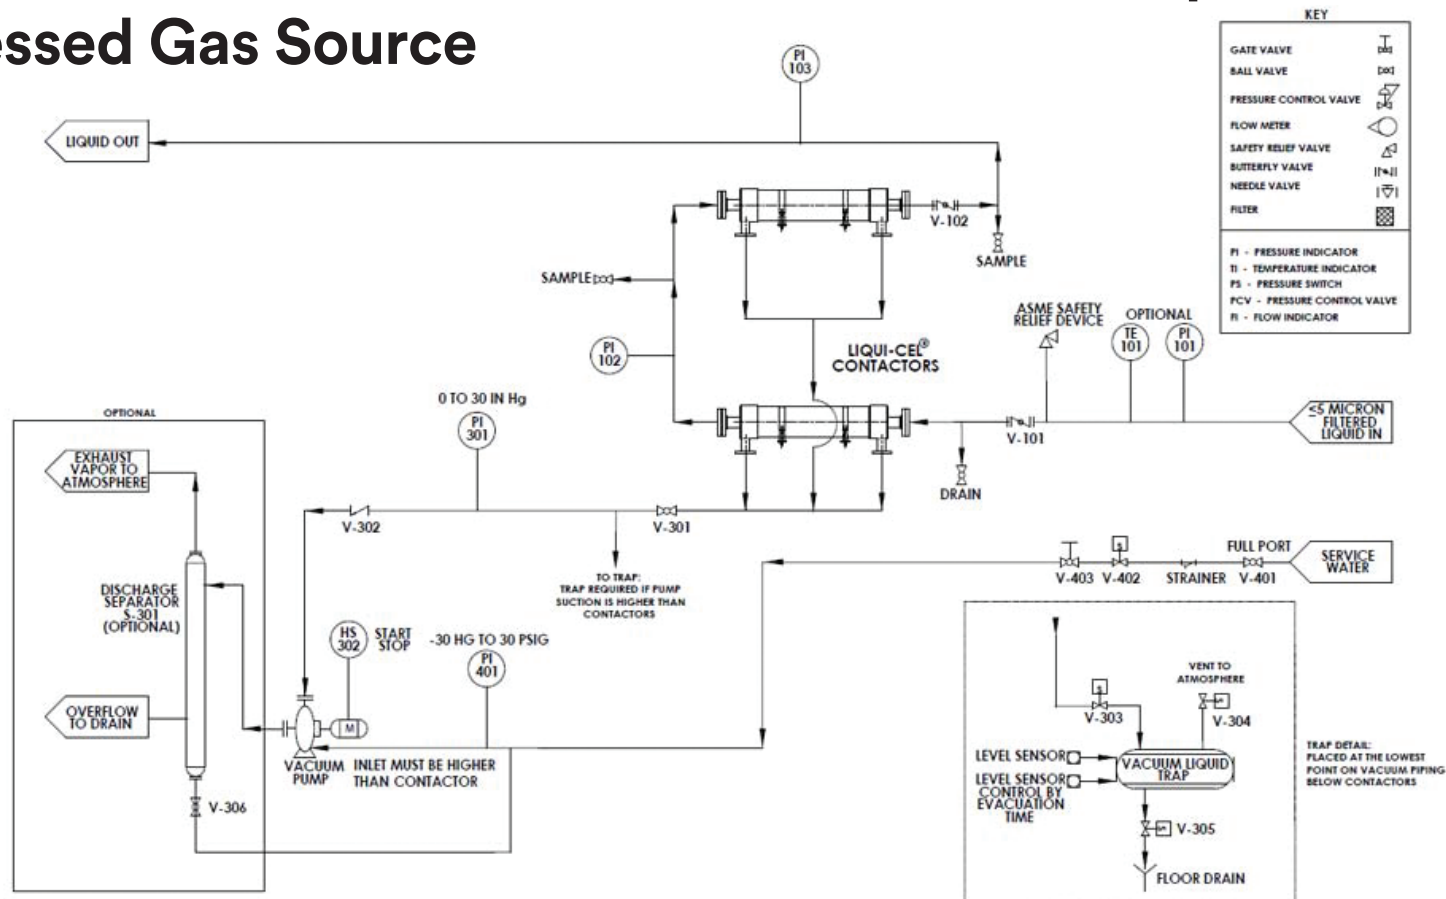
essed Gas Source

KEY
GATE VALVE
BALL VALVE
PRESSURE CONTROL VALVE
FLOW METER
SAFETY RELIEF VALVE
BUTTERFLY VALVE
NEEDLE VALVE
FILTER

PI - PRESSURE INDICATOR
TI - TEMPERATURE INDICATOR
PS - PRESSURE SWITCH
PCV - PRESSURE CONTROL VALVE
FI - FLOW INDICATOR

PI 103
LIQUID OUT
V-102
SAMPLE
SAMPLE
PI 102
LIQUI-CEL® CONTACTORS
ASME SAFETY RELIEF DEVICE
OPTIONAL
TE 101
PI 101
≤5 MICRON FILTERED LIQUID IN
V-101
DRAIN
0 TO 30 IN Hg
PI 301
V-302
V-301
TO TRAP: TRAP REQUIRED IF PUMP SUCTION IS HIGHER THAN CONTACTORS
OPTIONAL
EXHAUST VAPOR TO ATMOSPHERE
DISCHARGE SEPARATOR S-301 (OPTIONAL)
OVERFLOW TO DRAIN
V-306
HS 302
START STOP
-30 HG TO 30 PSIG
PI 401
M
VACUUM PUMP
INLET MUST BE HIGHER THAN CONTACTOR
FULL PORT
SERVICE WATER
V-403 V-402 STRAINER V-401
VENT TO ATMOSPHERE
V-303
V-304
LEVEL SENSOR
LEVEL SENSOR CONTROL BY EVACUATION TIME
VACUUM LIQUID TRAP
V-305
FLOOR DRAIN
TRAP DETAIL: PLACED AT THE LOWEST POINT ON VACUUM PIPING BELOW CONTACTORS